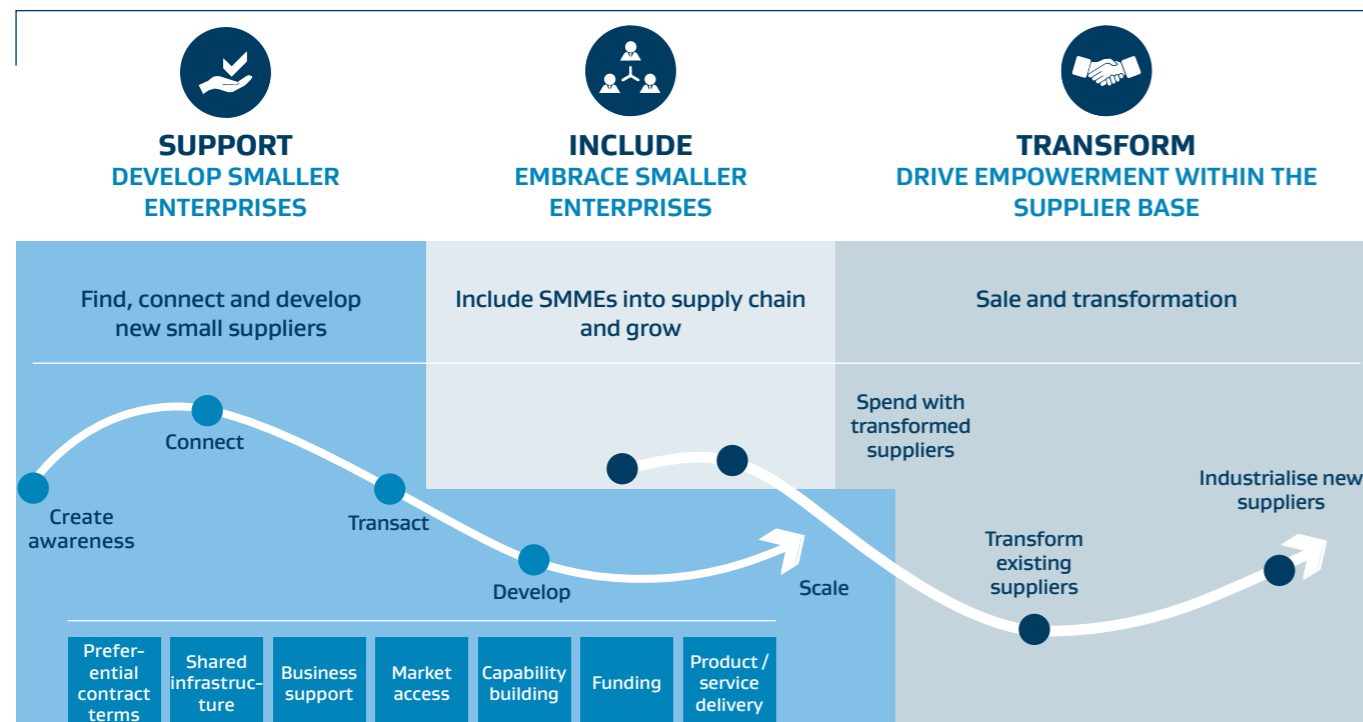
SUPPORT
DEVELOP SMALLER ENTERPRISES

INCLUDE
EMBRACE SMALLER ENTERPRISES

TRANSFORM
DRIVE EMPOWERMENT WITHIN THE SUPPLIER BASE

Find, connect and develop new small suppliers

Include SMMEs into supply chain and grow

Sale and transformation

Connect

Create awareness

Transact

Develop

Scale

Spend with transformed suppliers

Transform existing suppliers

Industrialise new suppliers

Preferential contract terms

Shared infrastructure

Business support

Market access

Capability building

Funding

Product / service delivery